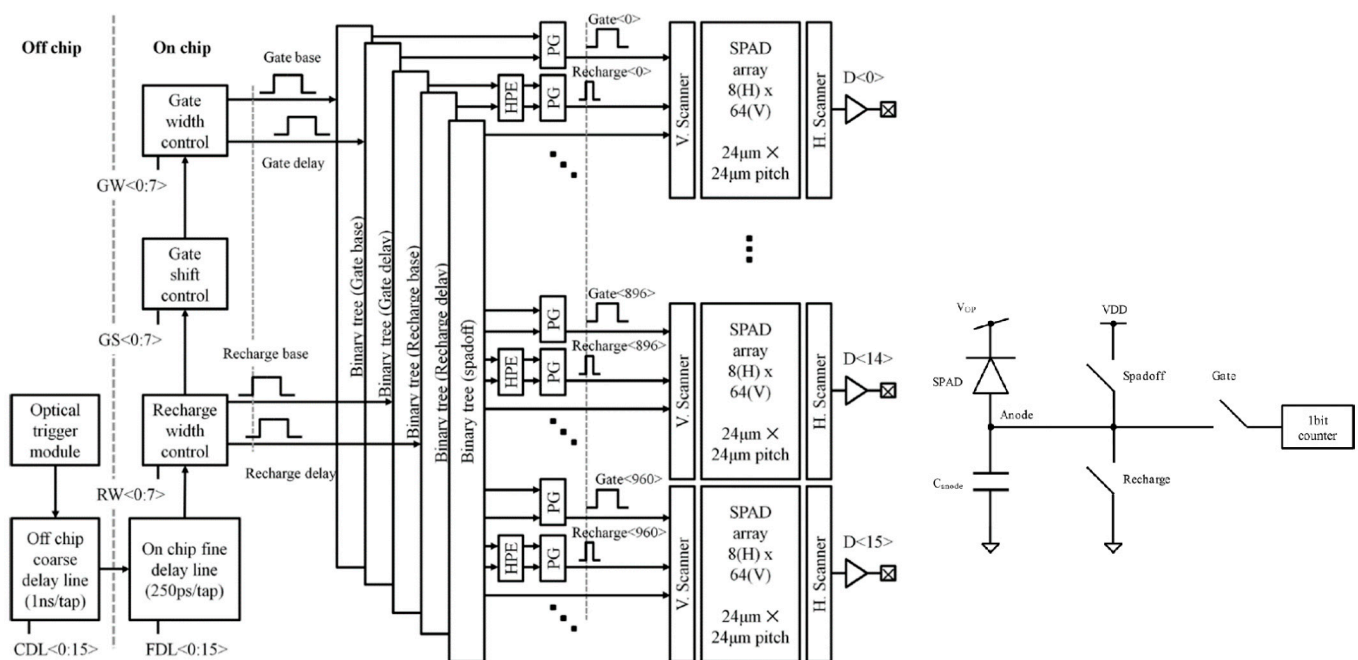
Off chip

On chip

Gate base

Gate width control

Gate delay

GW<0:7>

Gate shift control

GS<0:7>

Recharge base

Optical trigger module

Recharge width control

Recharge delay

RW<0:7>

Off chip coarse delay line (1ns/tap)

On chip fine delay line (250ps/tap)

CDL<0:15>

FDL<0:15>

Binary tree (Gate base)

Binary tree (Gate delay)

Binary tree (Recharge base)

Binary tree (Recharge delay)

Binary tree (spadoff)

PG

Gate<0>

HPE

PG

Recharge<0>

V. Scanner

SPAD array 8(H) x 64(V)

24μm × 24μm pitch

H. Scanner

D<0>

PG

Gate<896>

HPE

PG

Recharge<896>

V. Scanner

SPAD array 8(H) x 64(V)

24μm × 24μm pitch

H. Scanner

D<14>

PG

Gate<960>

HPE

PG

Recharge<960>

V. Scanner

SPAD array 8(H) x 64(V)

24μm × 24μm pitch

H. Scanner

D<15>

$V_{OP}$

VDD

SPAD

Spadoff

Gate

Anode

1bit counter

$C_{anode}$

Recharge